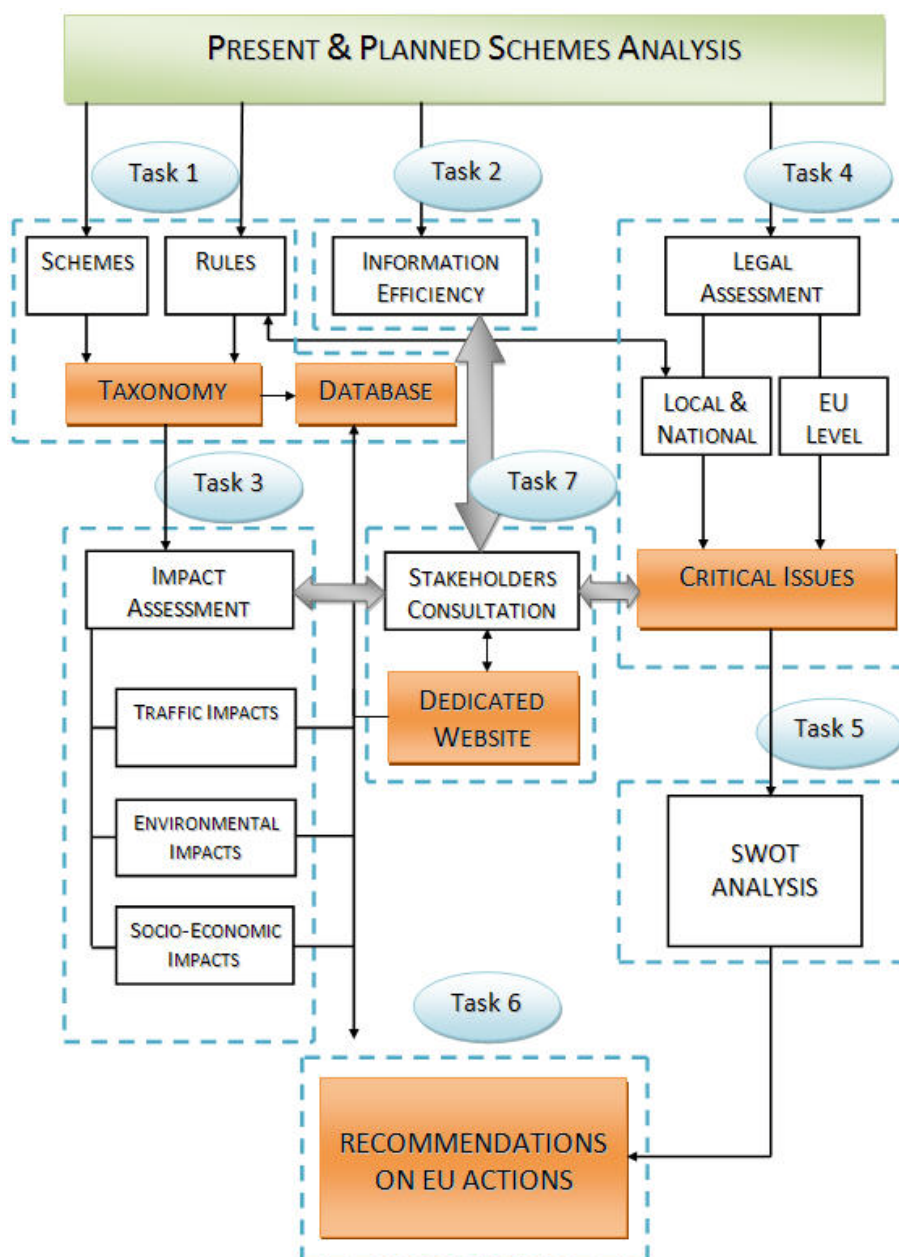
PRESENT & PLANNED SCHEMES ANALYSIS

Task 1

Task 2

Task 4

SCHEMES

RULES

INFORMATION EFFICIENCY

LEGAL ASSESSMENT

TAXONOMY

DATABASE

LOCAL & NATIONAL

EU LEVEL

Task 3

Task 7

IMPACT ASSESSMENT

STAKEHOLDERS CONSULTATION

CRITICAL ISSUES

TRAFFIC IMPACTS

DEDICATED WEBSITE

Task 5

ENVIRONMENTAL IMPACTS

SWOT ANALYSIS

SOCIO-ECONOMIC IMPACTS

Task 6

RECOMMENDATIONS ON EU ACTIONS